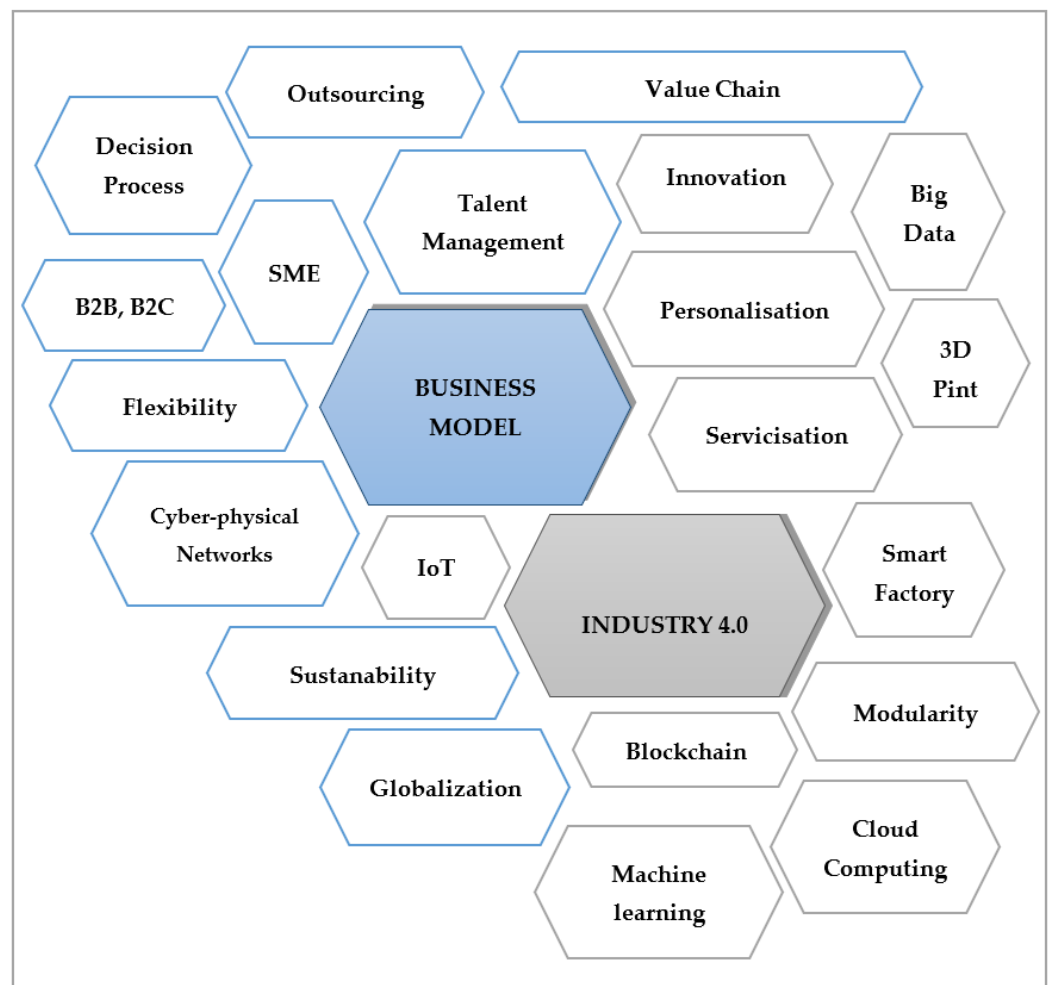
Outsourcing

Value Chain

Decision Process

Innovation

Big Data

Talent Management

SME

B2B, B2C

Personalisation

3D Pint

BUSINESS MODEL

Flexibility

Servicisation

Cyber-physical Networks

IoT

Smart Factory

INDUSTRY 4.0

Sustanability

Modularity

Blockchain

Globalization

Cloud Computing

Machine learning